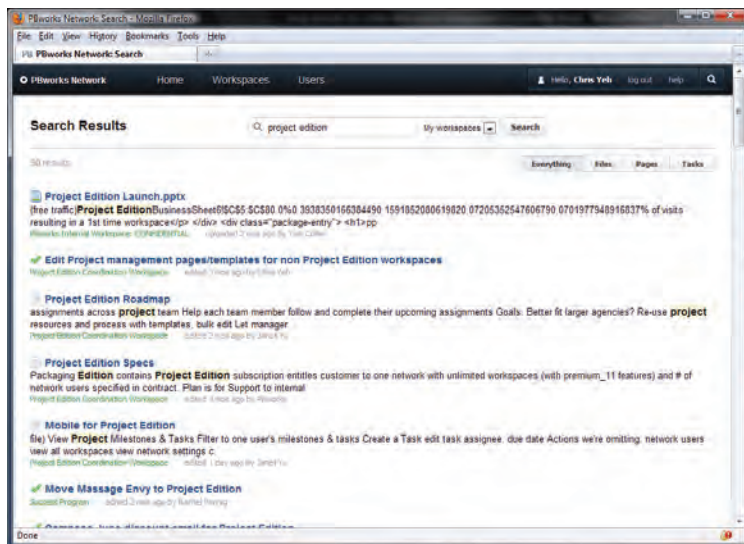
PBworks Network Search - Mozilla Firefox

File Edit View History Bookmarks Tools Help

PBworks Network: Search

PBworks Network Home Workspaces Users Hello, Chris Yeh log out help

Search Results

project edition My workspaces Search

50 results

Everything Files Pages Tasks

Project Edition Launch.pptx

(free traffic)Project EditionBusinessSheet6!$C$5:$C$80 0%0 3938350166384490 1591852080619820 07205352547606790 07019779489168371% of visits resulting in a 1st time workspace</p> </div> <div class="package-entry"> <h1>pp

PBworks Internal Workspace: CONFIDENTIAL uploaded 2 mos ago by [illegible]

Edit Project management pages/templates for non Project Edition workspaces

Project Edition Coordination Workspace edited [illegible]

Project Edition Roadmap

assignments across project team Help each team member follow and complete their upcoming assignments Goals: Better fit larger agencies? Re-use project resources and process with templates, bulk edit Let manager

Project Edition Coordination Workspace edited 2 mos ago by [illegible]

Project Edition Specs

Packaging Edition contains Project Edition subscription entitles customer to one network with unlimited workspaces (with premium_11 features) and # of network users specified in contract. Plan is for Support to internal

Project Edition Coordination Workspace edited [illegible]

Mobile for Project Edition

file) View Project Milestones & Tasks Filter to one user's milestones & tasks Create a Task edit task assignee. due date Actions we're omitting: network users view all workspaces view network settings c

Project Edition Coordination Workspace edited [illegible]

Move Massage Envy to Project Edition

Success Program edited 2 mos ago by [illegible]

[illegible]

Done